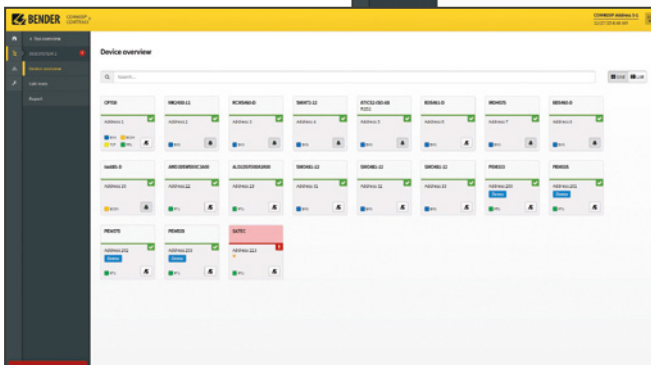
BENDER COMTRAXX

COMTRAXX Address 1
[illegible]

< Your overview
SUBSYSTEM 1
Device overview
Link mode
Report

Device overview

Search...

Grid List

CP700
Address 1

MK2430-11
Address 2

RCMS460-D
Address 3

ISOMETX-12
Address 4

ATICS-2-ISO-63-RJ15
Address 5

ISOMED-D
Address 6

MK2430
Address 7

ISOMED-D
Address 8

Iso685-D
Address 10

AMD ISOMETER 1600
Address 11

ALEGUARD 1600
Address 12

ISOMETX-12
Address 21

ISOMETX-12
Address 21

ISOMETX-12
Address 22

PEM333
Address 200

PEM533
Address 201

PEM575
Address 202

PEM533
Address 203

SATEC
Address 212